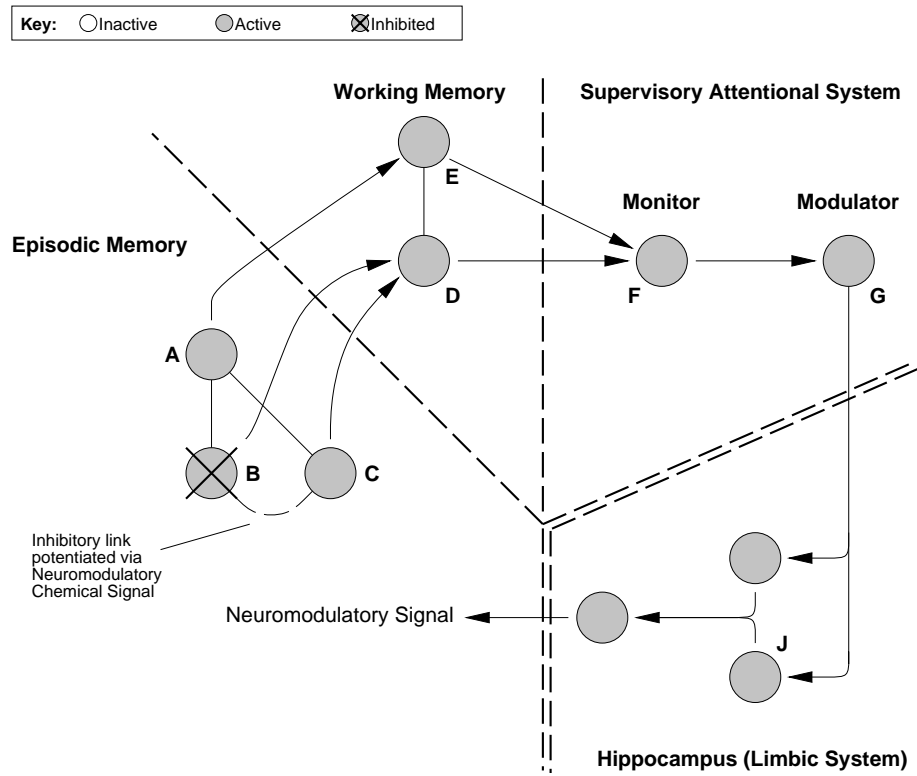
Key: Inactive Active Inhibited

Working Memory

Supervisory Attentional System

E

Monitor

Modulator

Episodic Memory

D

F

G

A

B

C

Inhibitory link potentiated via Neuromodulatory Chemical Signal

Neuromodulatory Signal

J

Hippocampus (Limbic System)